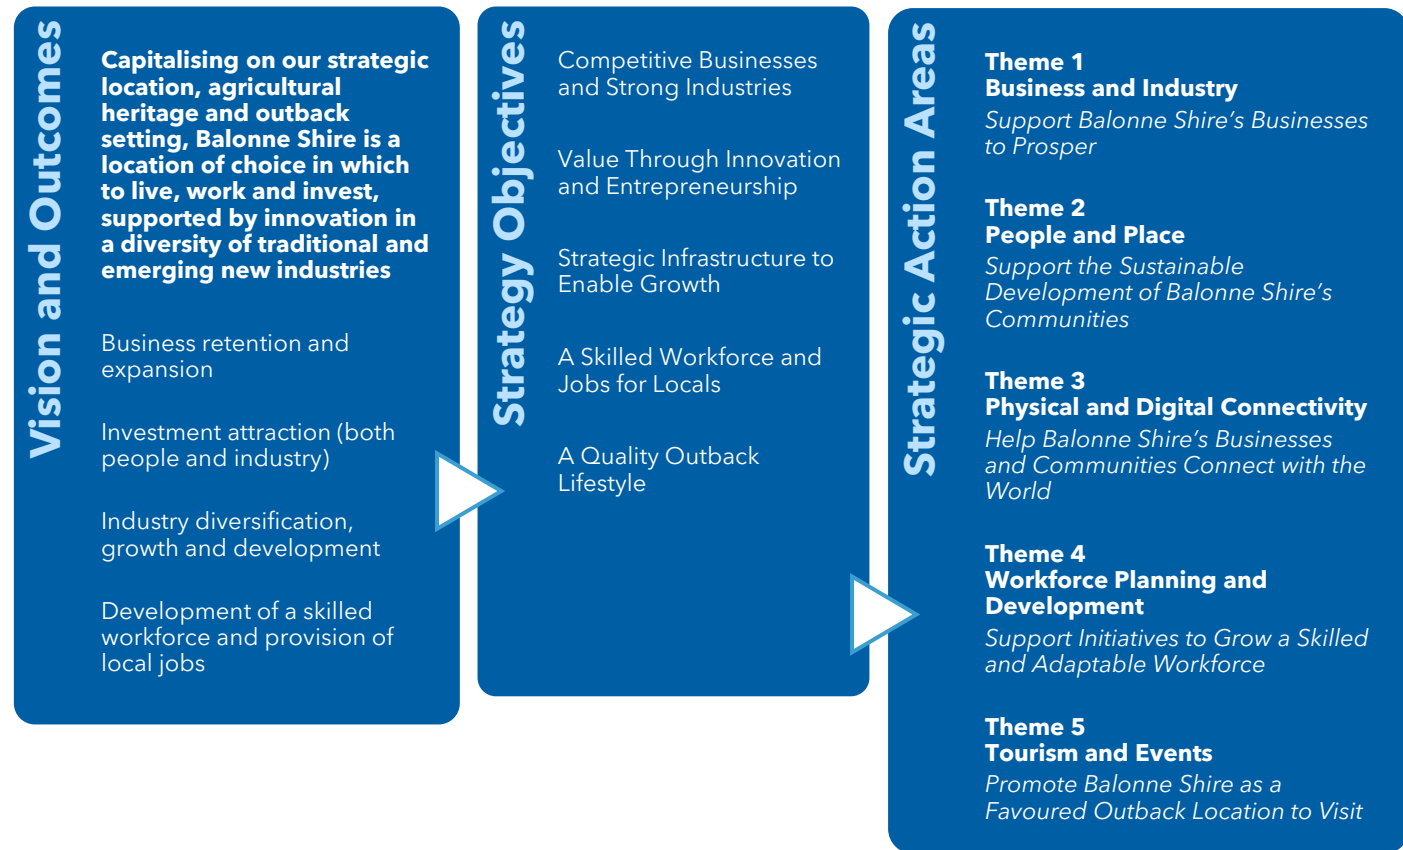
Vision and Outcomes

Capitalising on our strategic location, agricultural heritage and outback setting, Balonne Shire is a location of choice in which to live, work and invest, supported by innovation in a diversity of traditional and emerging new industries

Business retention and expansion

Investment attraction (both people and industry)

Industry diversification, growth and development

Development of a skilled workforce and provision of local jobs

Strategy Objectives

Competitive Businesses and Strong Industries

Value Through Innovation and Entrepreneurship

Strategic Infrastructure to Enable Growth

A Skilled Workforce and Jobs for Locals

A Quality Outback Lifestyle

Strategic Action Areas

Theme 1
Business and Industry
Support Balonne Shire's Businesses to Prosper

Theme 2
People and Place
Support the Sustainable Development of Balonne Shire's Communities

Theme 3
Physical and Digital Connectivity
Help Balonne Shire's Businesses and Communities Connect with the World

Theme 4
Workforce Planning and Development
Support Initiatives to Grow a Skilled and Adaptable Workforce

Theme 5
Tourism and Events
Promote Balonne Shire as a Favoured Outback Location to Visit